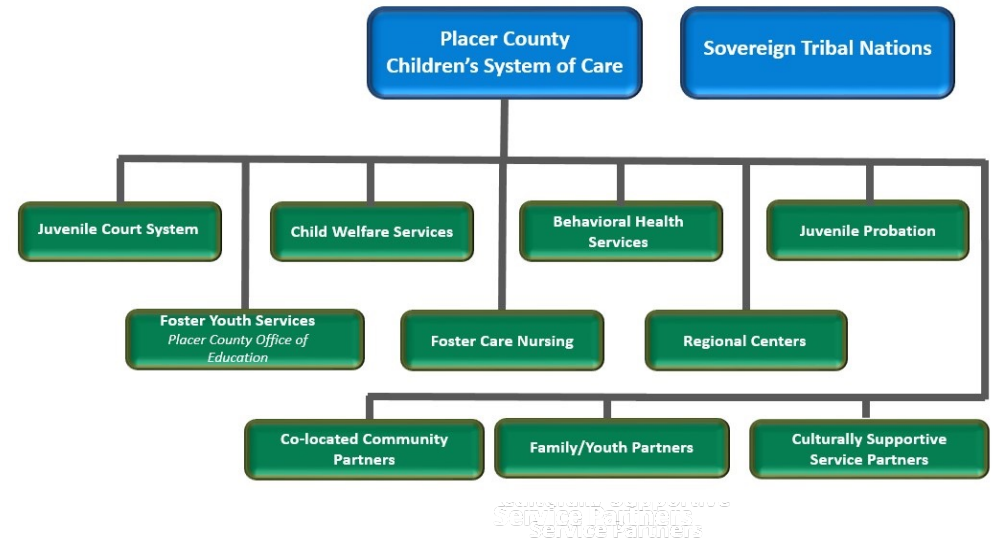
Placer County Children's System of Care

Sovereign Tribal Nations

Juvenile Court System

Child Welfare Services

Behavioral Health Services

Juvenile Probation

Foster Youth Services
Placer County Office of Education

Foster Care Nursing

Regional Centers

Co-located Community Partners

Family/Youth Partners

Culturally Supportive Service Partners

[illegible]